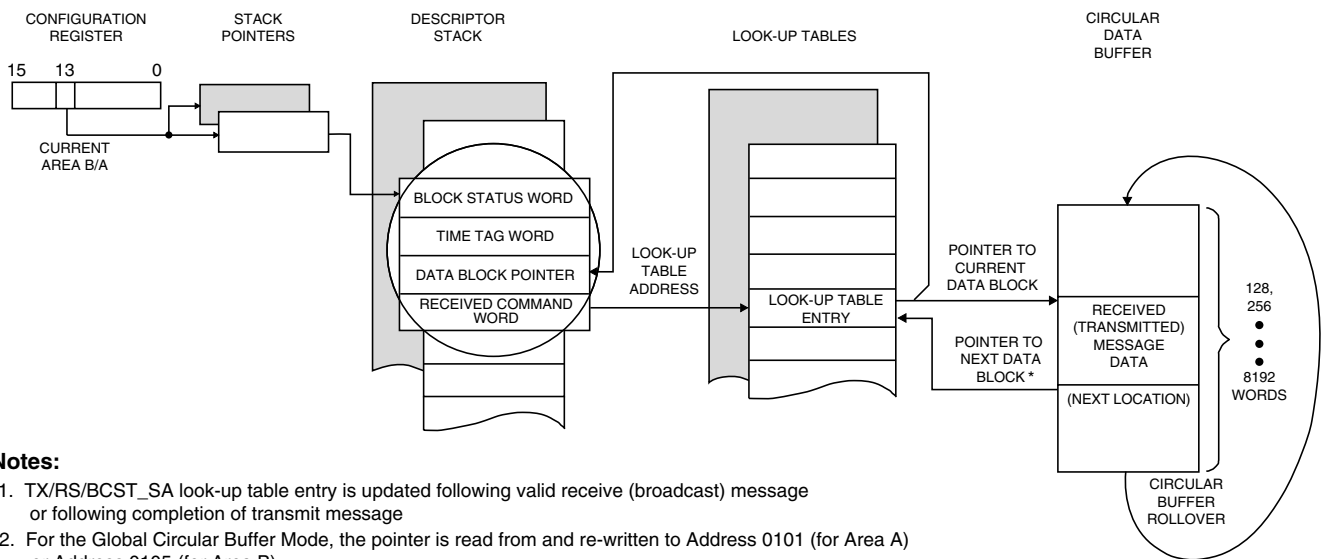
CONFIGURATION REGISTER

STACK POINTERS

DESCRIPTOR STACK

LOOK-UP TABLES

CIRCULAR DATA BUFFER

15 13 0

CURRENT AREA B/A

BLOCK STATUS WORD

TIME TAG WORD

DATA BLOCK POINTER

RECEIVED COMMAND WORD

LOOK-UP TABLE ADDRESS

LOOK-UP TABLE ENTRY

POINTER TO CURRENT DATA BLOCK

POINTER TO NEXT DATA BLOCK *

RECEIVED (TRANSMITTED) MESSAGE DATA

(NEXT LOCATION)

128, 256 • • • 8192 WORDS

CIRCULAR BUFFER ROLLOVER

Notes:

1. TX/RS/BCST_SA look-up table entry is updated following valid receive (broadcast) message or following completion of transmit message

2. For the Global Circular Buffer Mode, the pointer is read from and re-written to Address 0101 (for Area A) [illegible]